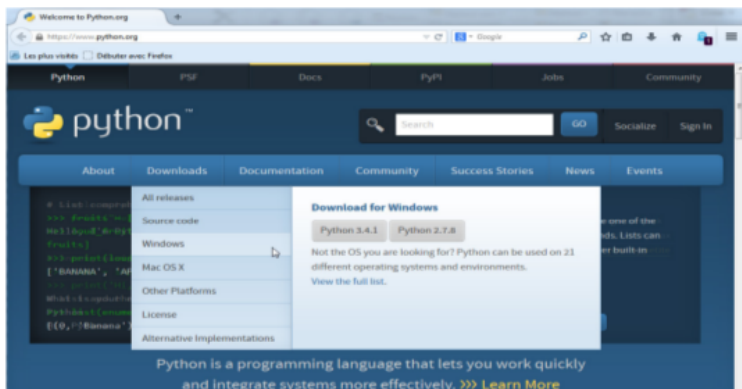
Welcome to Python.org

https://www.python.org

Google

Les plus visités Débuter avec Firefox

Python PSF Docs PyPI Jobs Community

python™

Search GO Socialize Sign In

About Downloads Documentation Community Success Stories News Events

All releases
Source code
Windows
Mac OS X
Other Platforms
License
Alternative Implementations

Download for Windows

Python 3.4.1 Python 2.7.8

Not the OS you are looking for? Python can be used on 21 different operating systems and environments.

View the full list.

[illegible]

['BANANA', 'A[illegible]

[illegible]

[(0, 'Banana'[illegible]

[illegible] one of the
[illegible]ds. Lists can
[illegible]er built-in

Python is a programming language that lets you work quickly and integrate systems more effectively. >>> Learn More